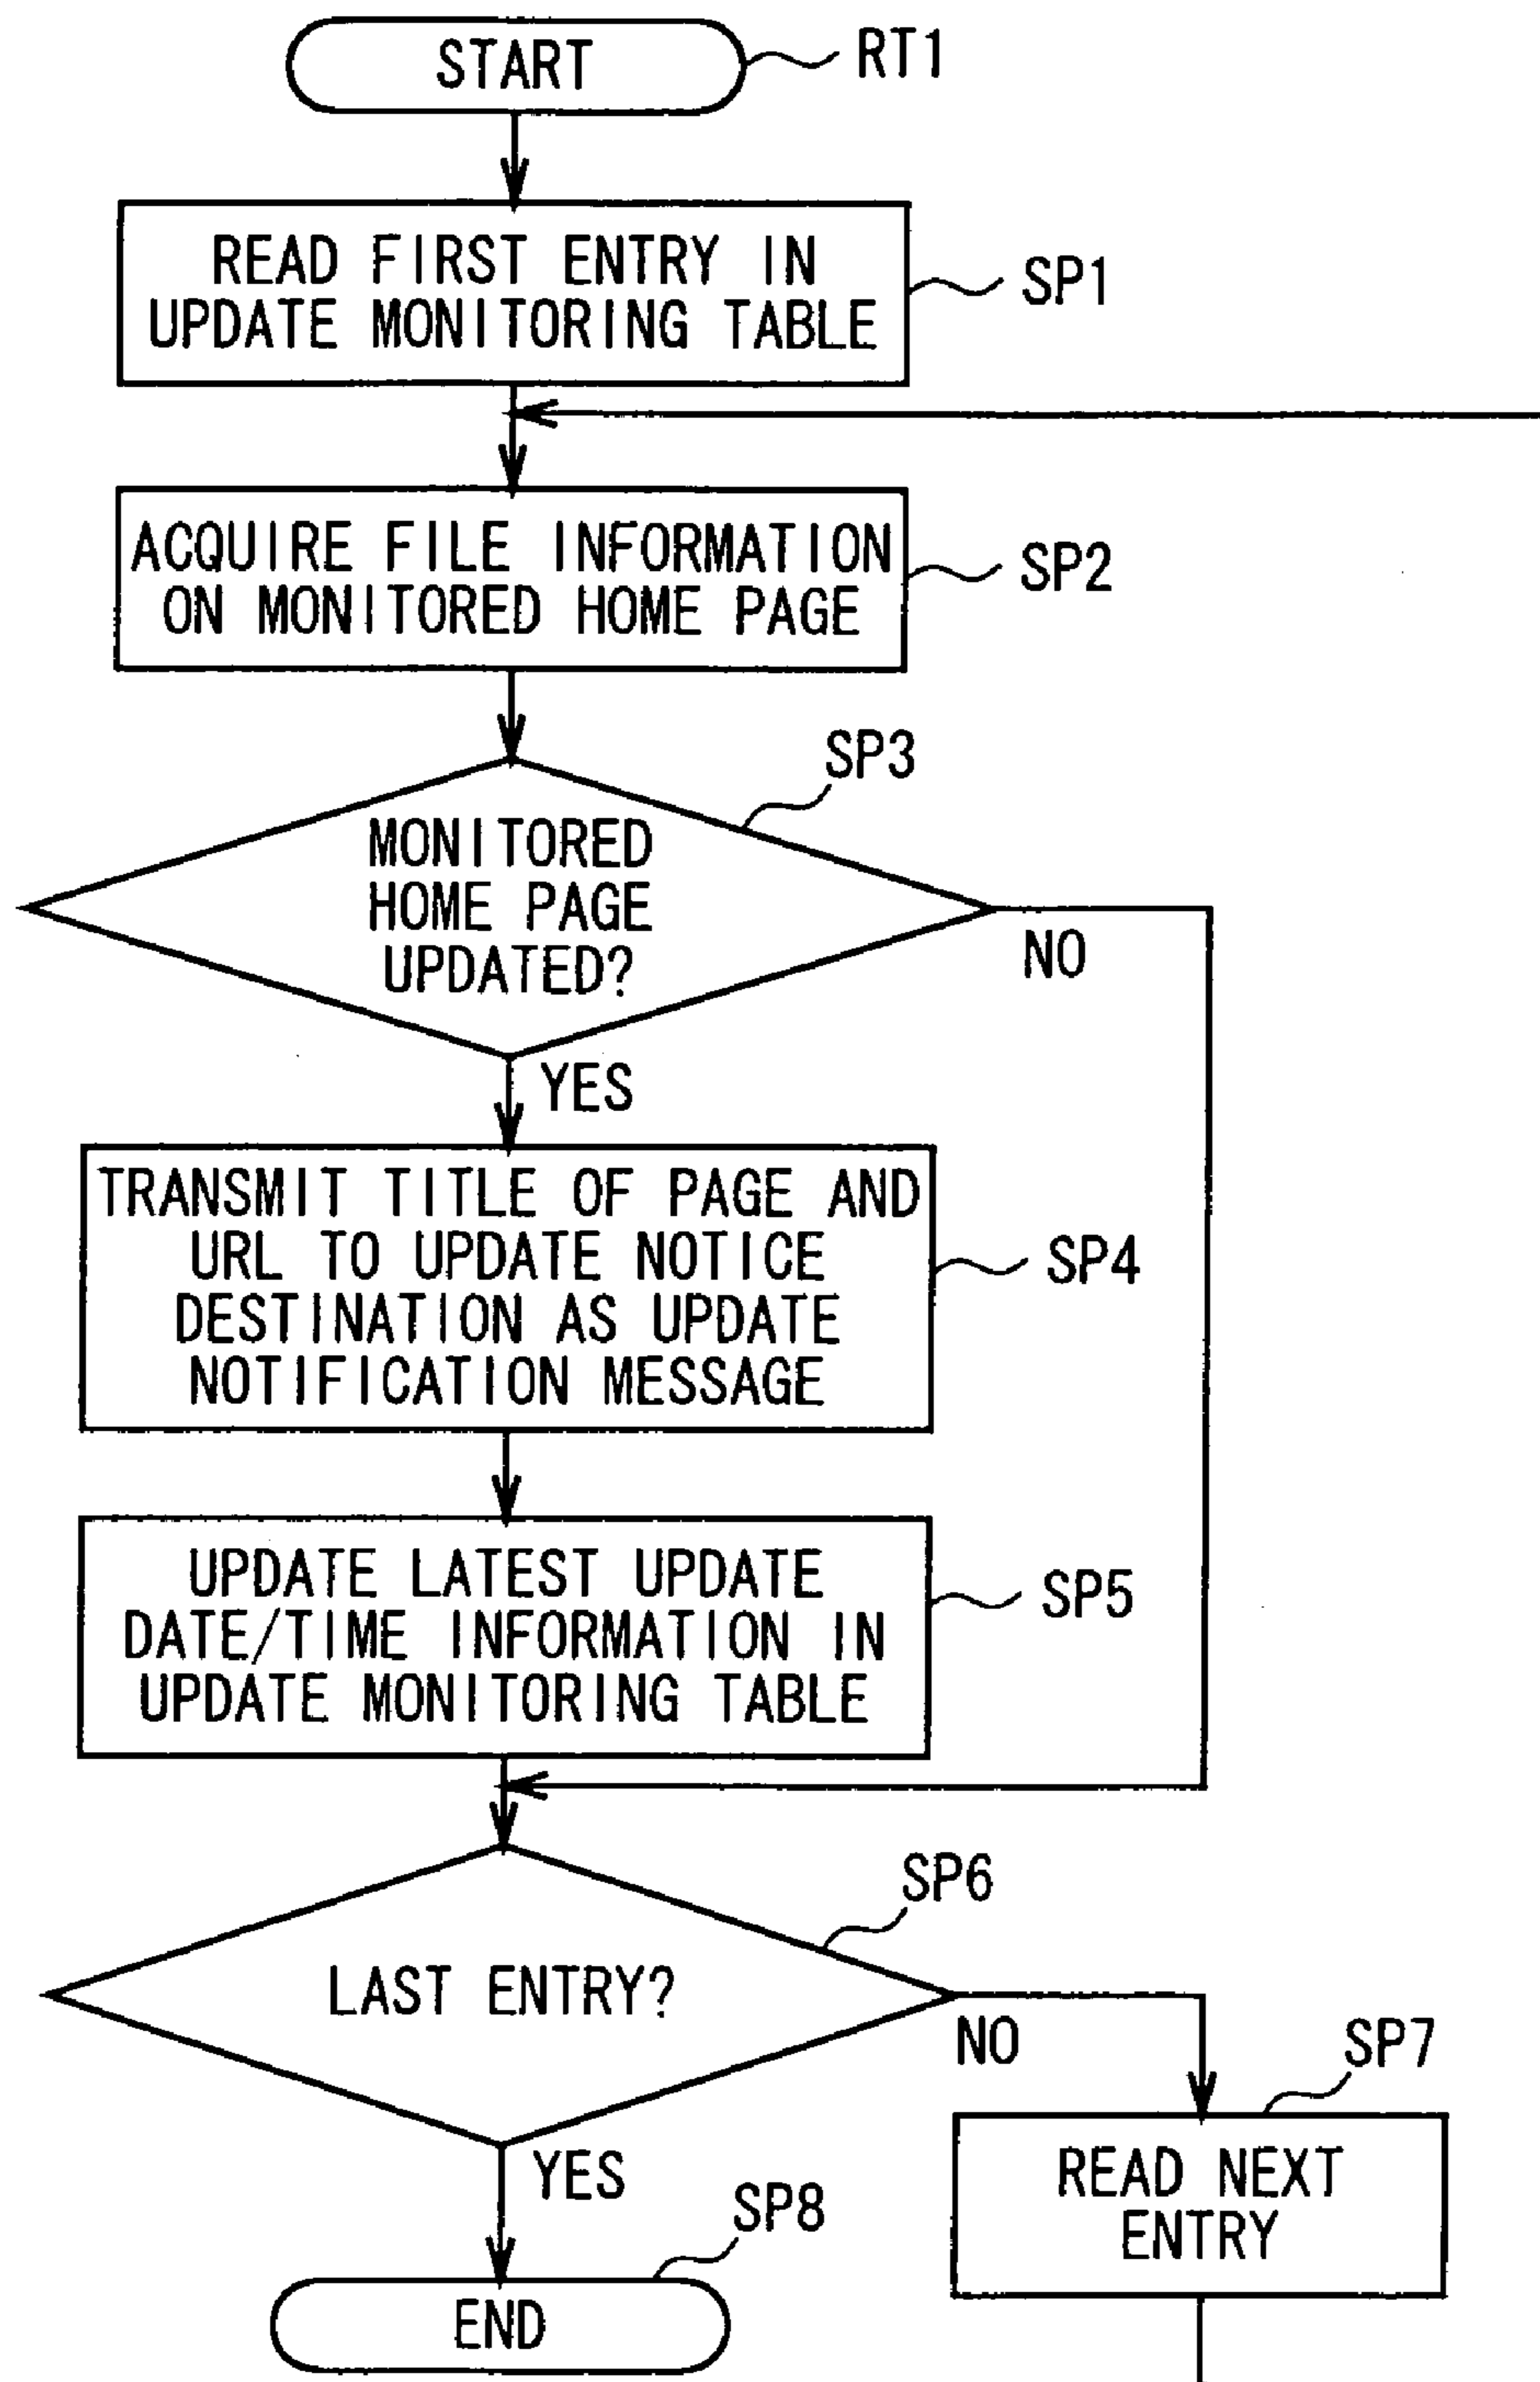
START
RT1
READ FIRST ENTRY IN UPDATE MONITORING TABLE
SP1
ACQUIRE FILE INFORMATION ON MONITORED HOME PAGE
SP2
SP3
MONITORED HOME PAGE UPDATED?
NO
YES
TRANSMIT TITLE OF PAGE AND URL TO UPDATE NOTICE DESTINATION AS UPDATE NOTIFICATION MESSAGE
SP4
UPDATE LATEST UPDATE DATE/TIME INFORMATION IN UPDATE MONITORING TABLE
SP5
SP6
LAST ENTRY?
NO
SP7
YES
SP8
READ NEXT ENTRY
END